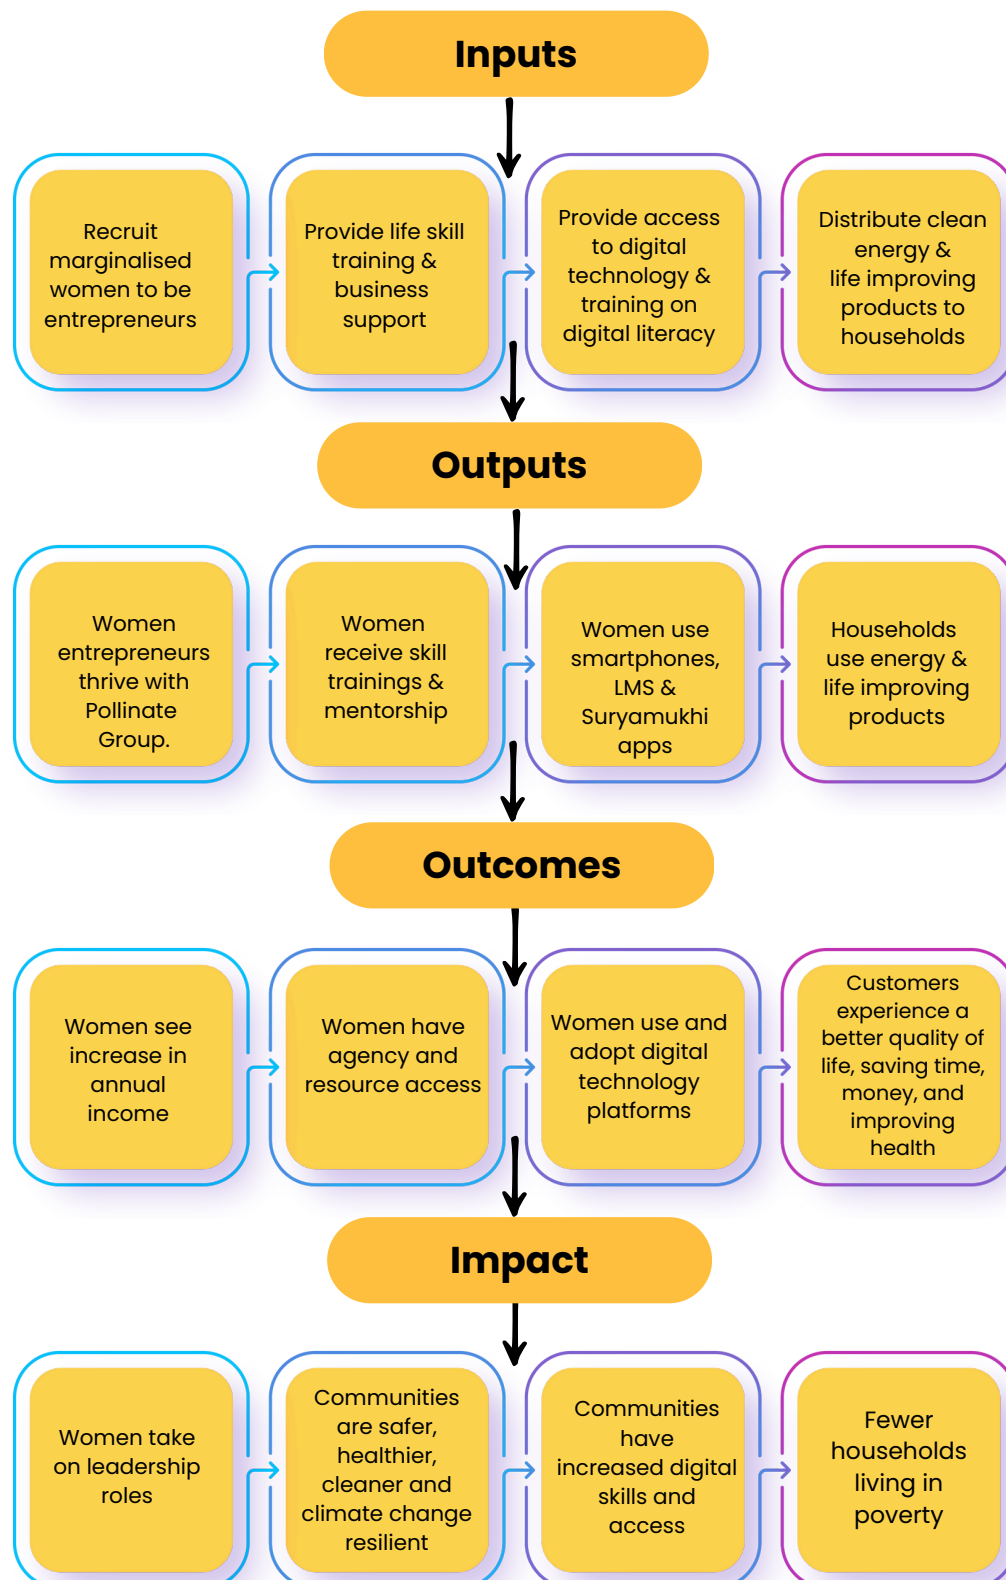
Inputs

Recruit marginalised women to be entrepreneurs

Provide life skill training & business support

Provide access to digital technology & training on digital literacy

Distribute clean energy & life improving products to households

Outputs

Women entrepreneurs thrive with Pollinate Group.

Women receive skill trainings & mentorship

Women use smartphones, LMS & Suryamukhi apps

Households use energy & life improving products

Outcomes

Women see increase in annual income

Women have agency and resource access

Women use and adopt digital technology platforms

Customers experience a better quality of life, saving time, money, and improving health

Impact

Women take on leadership roles

Communities are safer, healthier, cleaner and climate change resilient

Communities have increased digital skills and access

Fewer households living in poverty